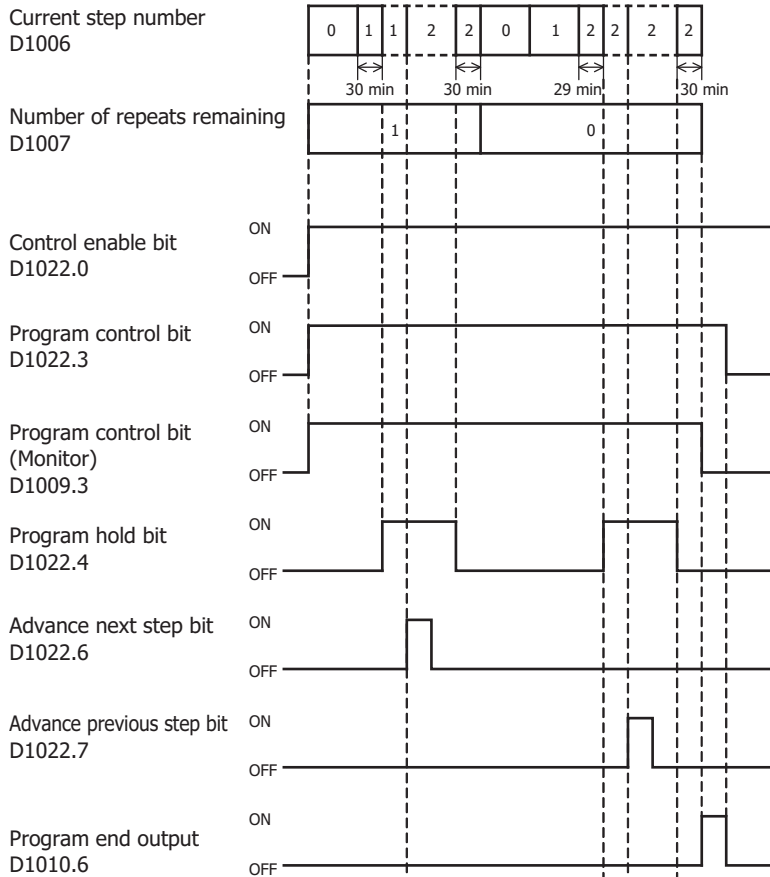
Current step number
D1006

0 | 1 | 1 | 2 | 2 | 0 | 1 | 2 | 2 | 2 | 2

30 min
30 min
29 min
30 min

Number of repeats remaining
D1007

1
0

Control enable bit
D1022.0
ON
OFF

Program control bit
D1022.3
ON
OFF

Program control bit
(Monitor)
D1009.3
ON
OFF

Program hold bit
D1022.4
ON
OFF

Advance next step bit
D1022.6
ON
OFF

Advance previous step bit
D1022.7
ON
OFF

Program end output
D1010.6
ON
OFF